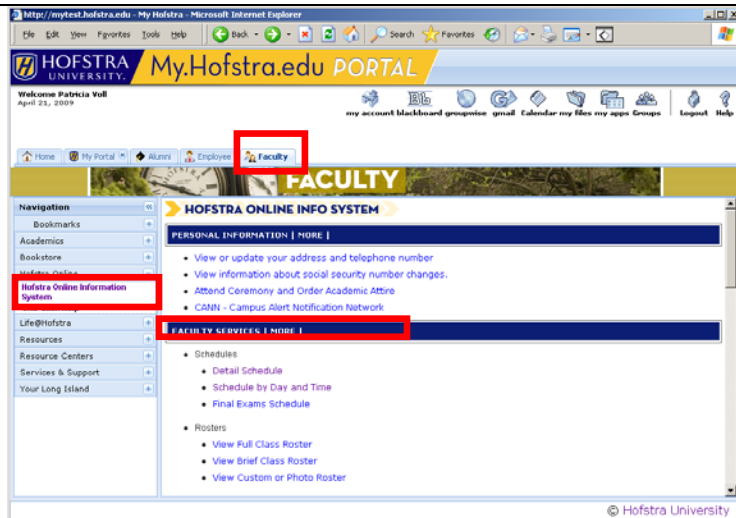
http://mytest.hofstra.edu - My Hofstra - Microsoft Internet Explorer

File Edit View Favorites Tools Help

Back Search Favorites

HOFSTRA UNIVERSITY My.Hofstra.edu PORTAL

Welcome Patricia Voll
April 21, 2009

my account blackboard groupwise gmail Calendar my files my apps Groups Logout Help

Home My Portal Alumni Employee Faculty

FACULTY

Navigation
Bookmarks
Academics
Bookstore
Hofstra Online Information System
Life@Hofstra
Resources
Resource Centers
Services & Support
Your Long Island

HOFSTRA ONLINE INFO SYSTEM

PERSONAL INFORMATION | MORE |

- View or update your address and telephone number
- View information about social security number changes.
- Attend Ceremony and Order Academic Attire
- CANN - Campus Alert Notification Network

FACULTY SERVICES | MORE |

- Schedules
  - Detail Schedule
  - Schedule by Day and Time
  - Final Exams Schedule
- Rosters
  - View Full Class Roster
  - View Brief Class Roster
  - View Custom or Photo Roster

© Hofstra University